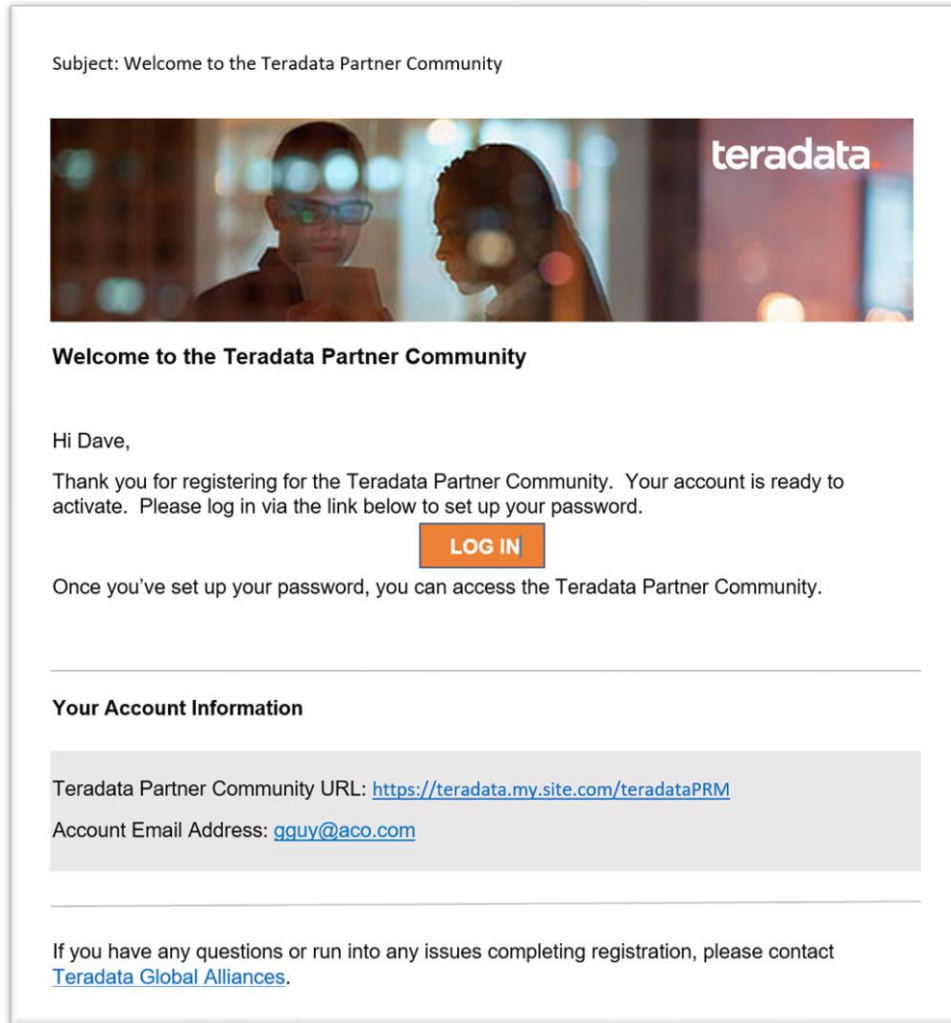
Subject: Welcome to the Teradata Partner Community

teradata.

Welcome to the Teradata Partner Community

Hi Dave,

Thank you for registering for the Teradata Partner Community. Your account is ready to activate. Please log in via the link below to set up your password.

LOG IN

Once you've set up your password, you can access the Teradata Partner Community.

Your Account Information

Teradata Partner Community URL: https://teradata.my.site.com/teradataPRM

Account Email Address: gguy@aco.com

If you have any questions or run into any issues completing registration, please contact Teradata Global Alliances.